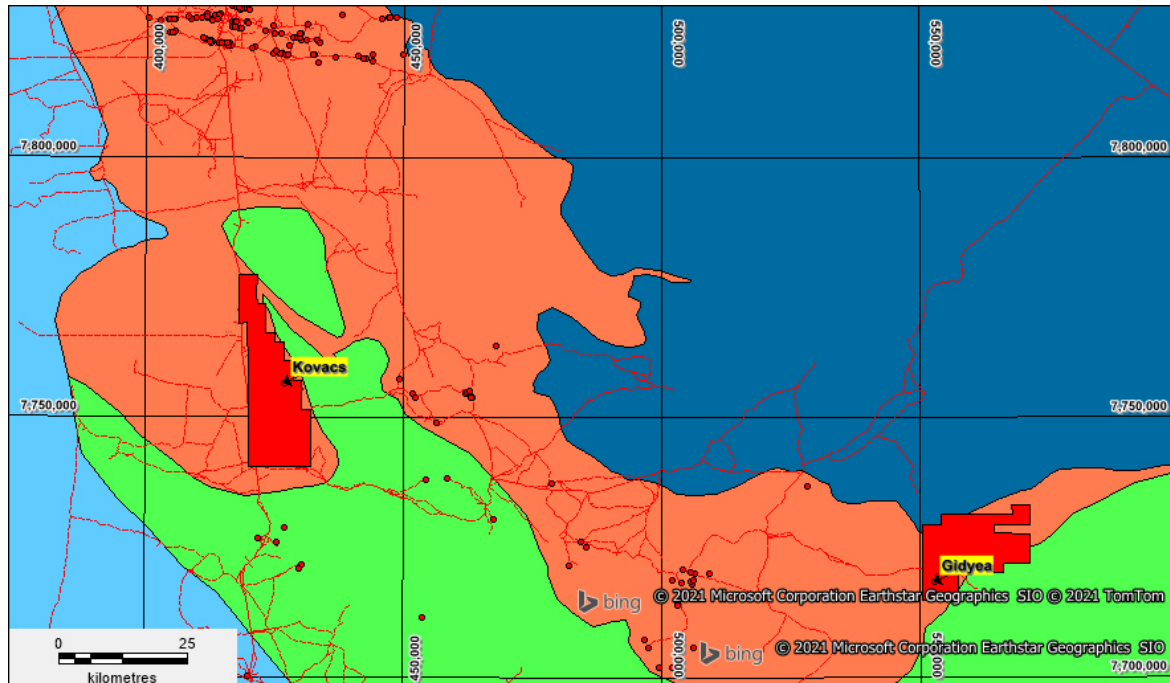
400,000
450,000
500,000
550,000
7,800,000
7,800,000
Kovacs
7,750,000
7,750,000
Gidyea
bing © 2021 Microsoft Corporation Earthstar Geographics SIO © 2021 TomTom
450,000
500,000
bing © 2021 Microsoft Corporation Earthstar Geographics SIO
550,000
7,700,000
0 25
kilometres